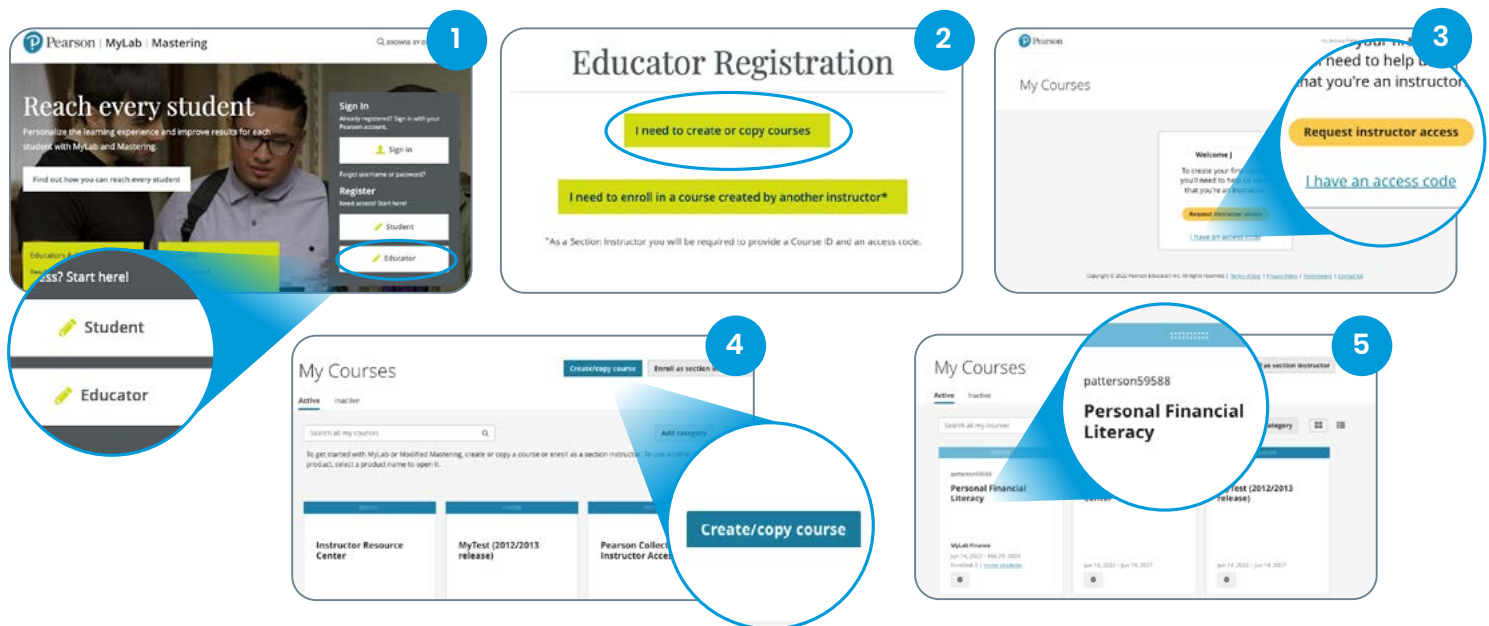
1

Pearson | MyLab | Mastering

BROWSE BY D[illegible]

Reach every student

Personalize the learning experience and improve results for each student with MyLab and Mastering.

Find out how you can reach every student

Sign In

Already registered? Sign in with your Pearson account.

Sign in

Forgot username or password?

Register

Need access? Start here!

Student

Educator

Educators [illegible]

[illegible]ess? Start here!

Student

Educator

2

Educator Registration

I need to create or copy courses

I need to enroll in a course created by another instructor*

*As a Section Instructor you will be required to provide a Course ID and an access code.

3

Pearson

My Courses

Welcome J

To create your first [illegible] you'll need to help us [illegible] that you're an instructor

Request instructor access

I have an access code

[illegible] your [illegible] need to help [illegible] that you're an instructor

Request instructor access

I have an access code

Copyright © 2022 Pearson Education Inc. All rights reserved. | Terms of Use | Privacy Policy | Permissions | Contact Us

4

My Courses

Create/copy course

Enroll as section in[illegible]

Active Inactive

Search all my courses

Add category

To get started with MyLab or Modified Mastering, create or copy a course or enroll as a section instructor. To use another product, select a product name to open it.

Instructor Resource Center

MyTest (2012/2013 release)

Pearson Collect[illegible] Instructor Acce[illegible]

Create/copy course

5

My Courses

as section instructor

Active Inactive

Search all my courses

category

patterson59588

Personal Financial Literacy

MyLab Finance

Jun 14, 2022 – Feb 29, 2024

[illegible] | Invite students

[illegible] Center

Jun 14, 2022 – Jun 14, 2027

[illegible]Test (2012/2013 release)

Jun 14, 2022 – Jun 14, 2027

patterson59588

Personal Financial Literacy